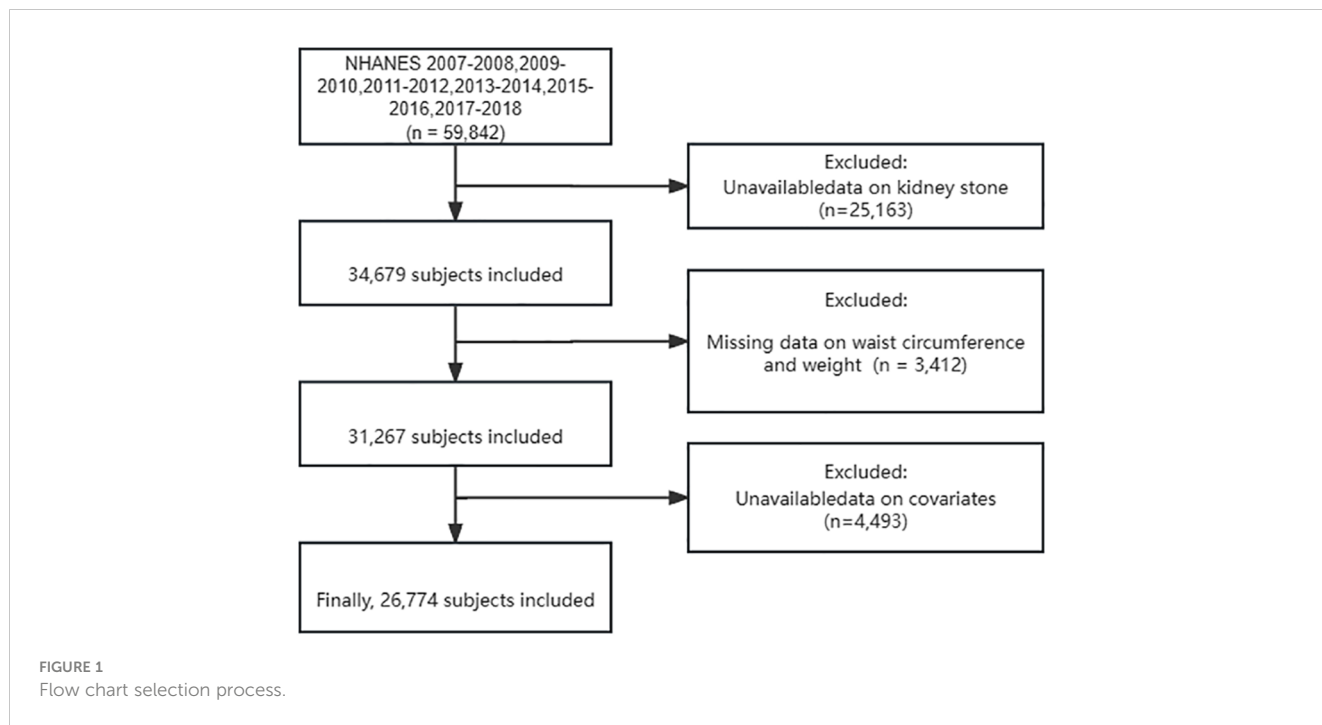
NHANES 2007-2008,2009-2010,2011-2012,2013-2014,2015-2016,2017-2018
(n = 59,842)

Excluded:
Unavailabledata on kidney stone
(n=25,163)

34,679 subjects included

Excluded:
Missing data on waist circumference and weight (n = 3,412)

31,267 subjects included

Excluded:
Unavailabledata on covariates
(n=4,493)

Finally, 26,774 subjects included

FIGURE 1
Flow chart selection process.